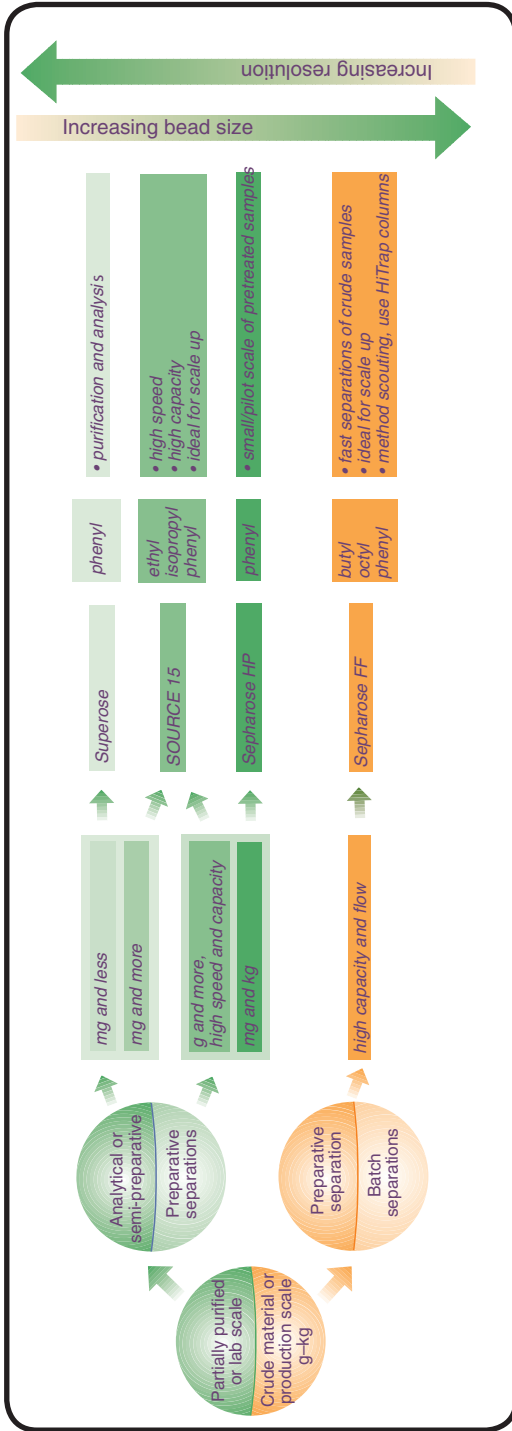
Increasing resolution

Increasing bead size

Partially purified or lab scale

Crude material or production scale g–kg

Analytical or semi-preparative

Preparative separations

Preparative separation

Batch separations

mg and less

mg and more

g and more, high speed and capacity

mg and kg

high capacity and flow

Superose

SOURCE 15

Sepharose HP

Sepharose FF

phenyl

ethyl isopropyl phenyl

phenyl

butyl octyl phenyl

• purification and analysis

• high speed
• high capacity
• ideal for scale up

• small/pilot scale of pretreated samples

• fast separations of crude samples
• ideal for scale up
• method scouting, use HiTrap columns